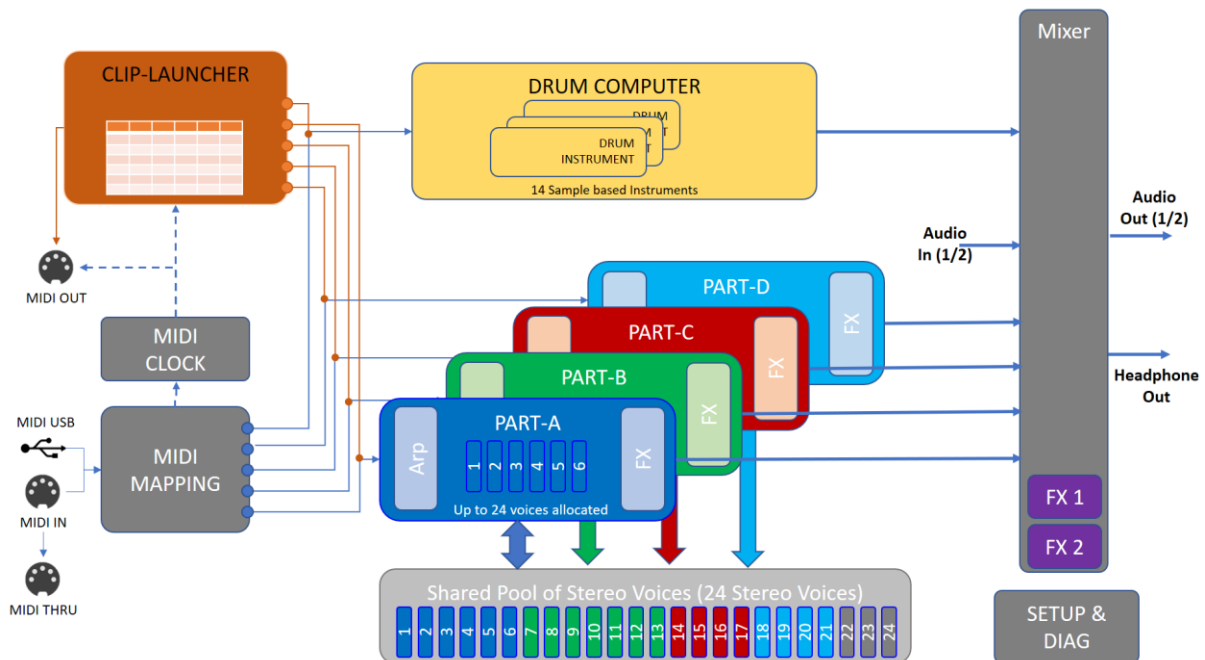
CLIP-LAUNCHER

DRUM COMPUTER

DRUM

DRUM INSTRUMENT

14 Sample based Instruments

Mixer

Audio Out (1/2)

Audio In (1/2)

MIDI OUT

MIDI CLOCK

PART-D

FX

PART-C

FX

PART-B

FX

Headphone Out

MIDI USB

MIDI MAPPING

PART-A

Arp

1 2 3 4 5 6

FX

Up to 24 voices allocated

MIDI IN

FX 1

FX 2

MIDI THRU

Shared Pool of Stereo Voices (24 Stereo Voices)

1 2 3 4 5 6 7 8 9 10 11 12 13 14 15 16 17 18 19 20 21 22 23 24

SETUP & DIAG